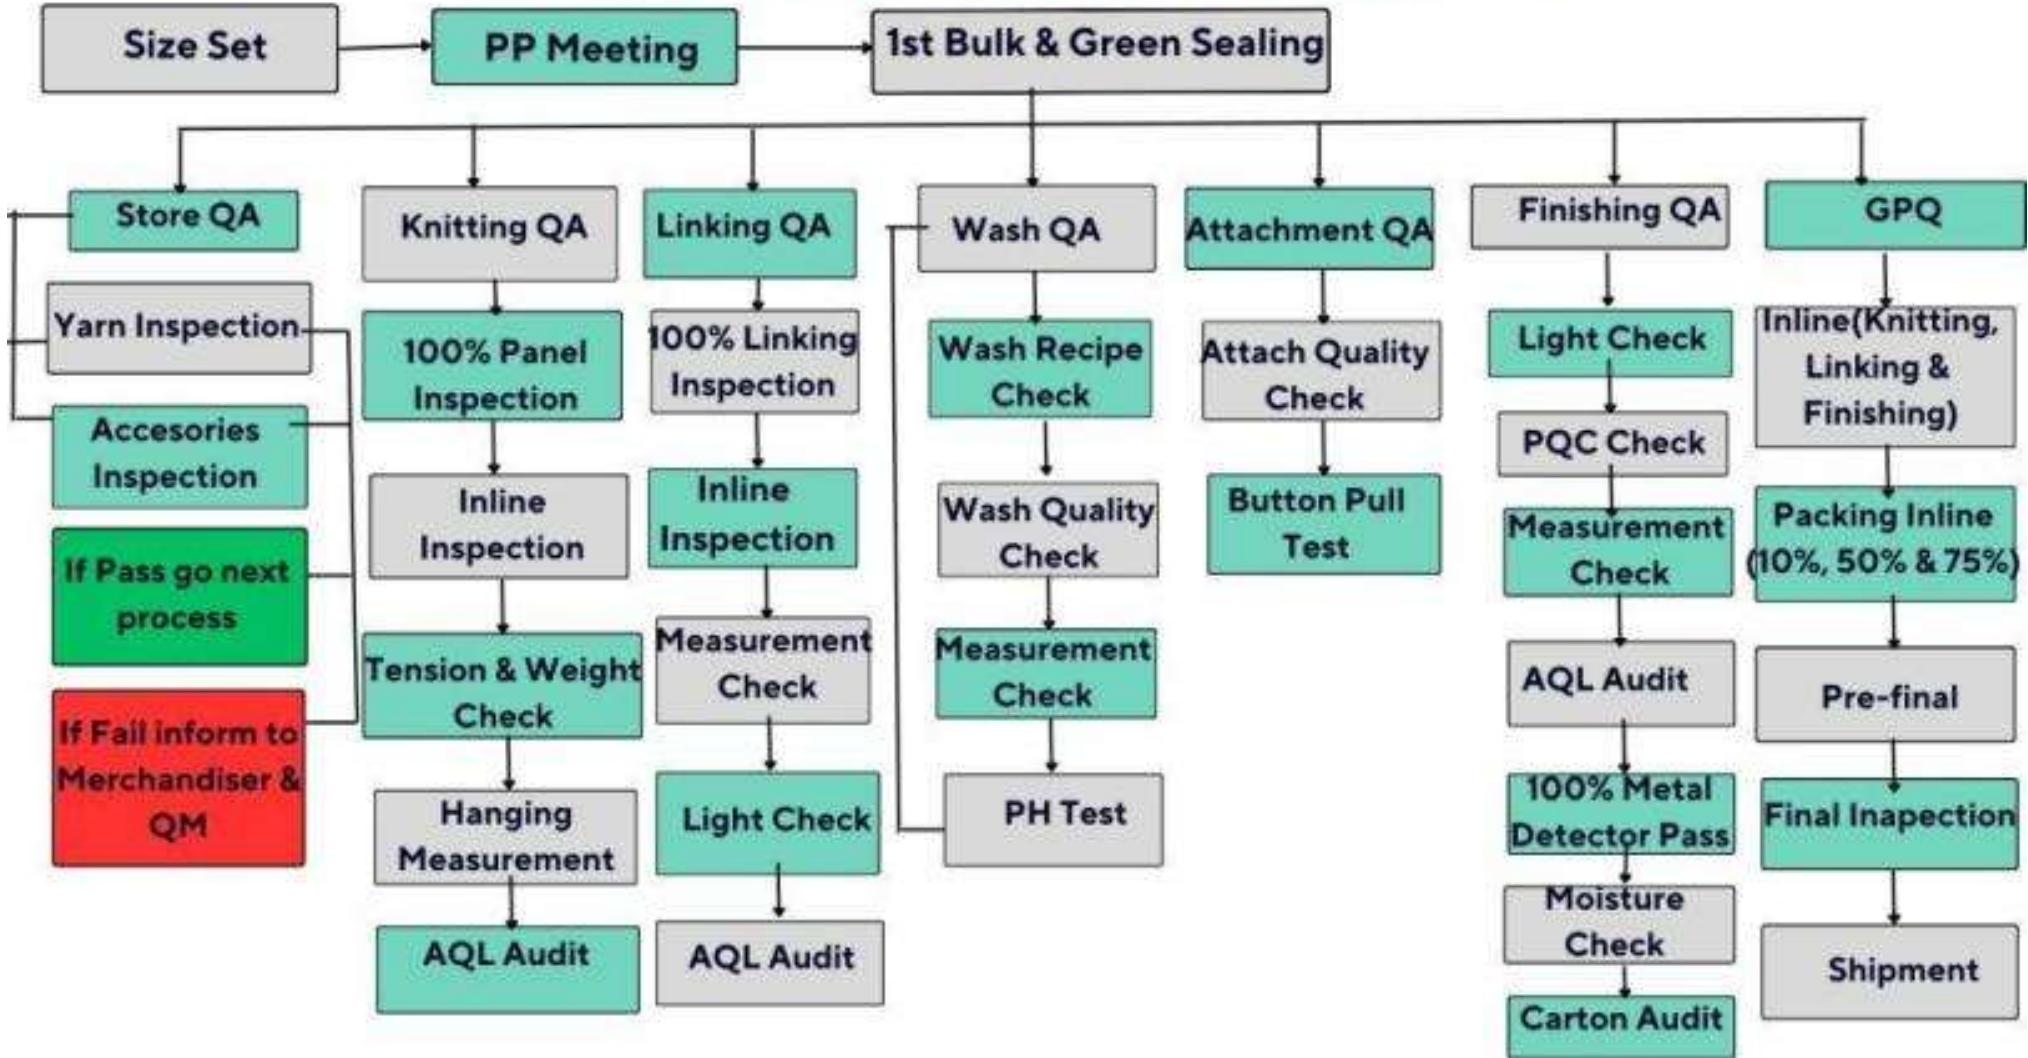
Size Set
PP Meeting
1st Bulk & Green Sealing

Store QA
Yarn Inspection
Accesories Inspection
If Pass go next process
If Fail inform to Merchandiser & QM

Knitting QA
100% Panel Inspection
Inline Inspection
Tension & Weight Check
Hanging Measurement
AQL Audit

Linking QA
100% Linking Inspection
Inline Inspection
Measurement Check
Light Check
AQL Audit

Wash QA
Wash Recipe Check
Wash Quality Check
Measurement Check
PH Test

Attachment QA
Attach Quality Check
Button Pull Test

Finishing QA
Light Check
PQC Check
Measurement Check
AQL Audit
100% Metal Detector Pass
Moisture Check
Carton Audit

GPQ
Inline(Knitting, Linking & Finishing)
Packing Inline (10%, 50% & 75%)
Pre-final
Final Inapection
Shipment